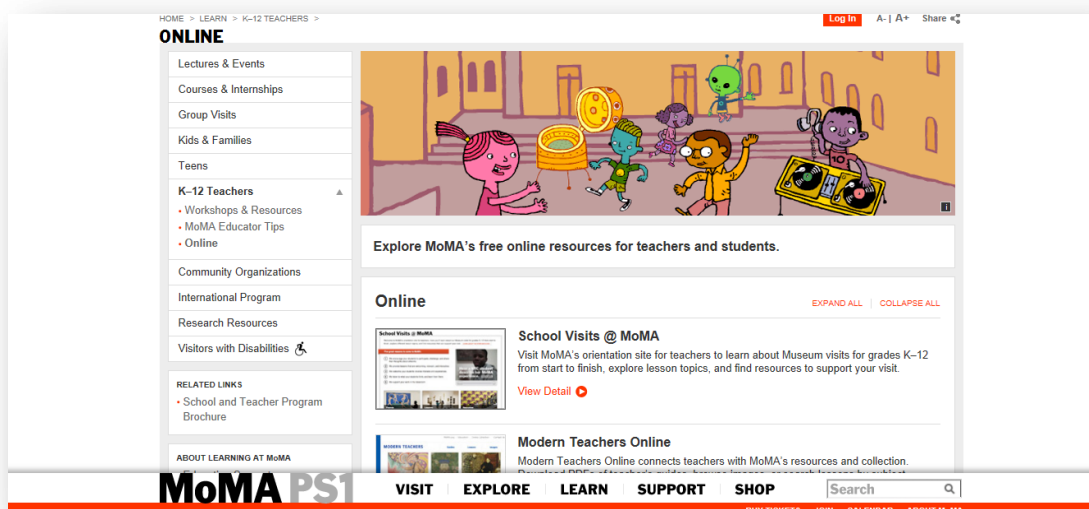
HOME > LEARN > K–12 TEACHERS >

ONLINE

Log In A- | A+ Share

Lectures & Events
Courses & Internships
Group Visits
Kids & Families
Teens
K–12 Teachers
• Workshops & Resources
• MoMA Educator Tips
• Online
Community Organizations
International Program
Research Resources
Visitors with Disabilities

RELATED LINKS
• School and Teacher Program Brochure

ABOUT LEARNING AT MoMA

Explore MoMA's free online resources for teachers and students.

Online

EXPAND ALL | COLLAPSE ALL

School Visits @ MoMA

School Visits @ MoMA
Visit MoMA's orientation site for teachers to learn about Museum visits for grades K–12 from start to finish, explore lesson topics, and find resources to support your visit.
View Detail

MODERN TEACHERS

Modern Teachers Online
Modern Teachers Online connects teachers with MoMA's resources and collection. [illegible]

MoMA PS1 VISIT EXPLORE LEARN SUPPORT SHOP Search